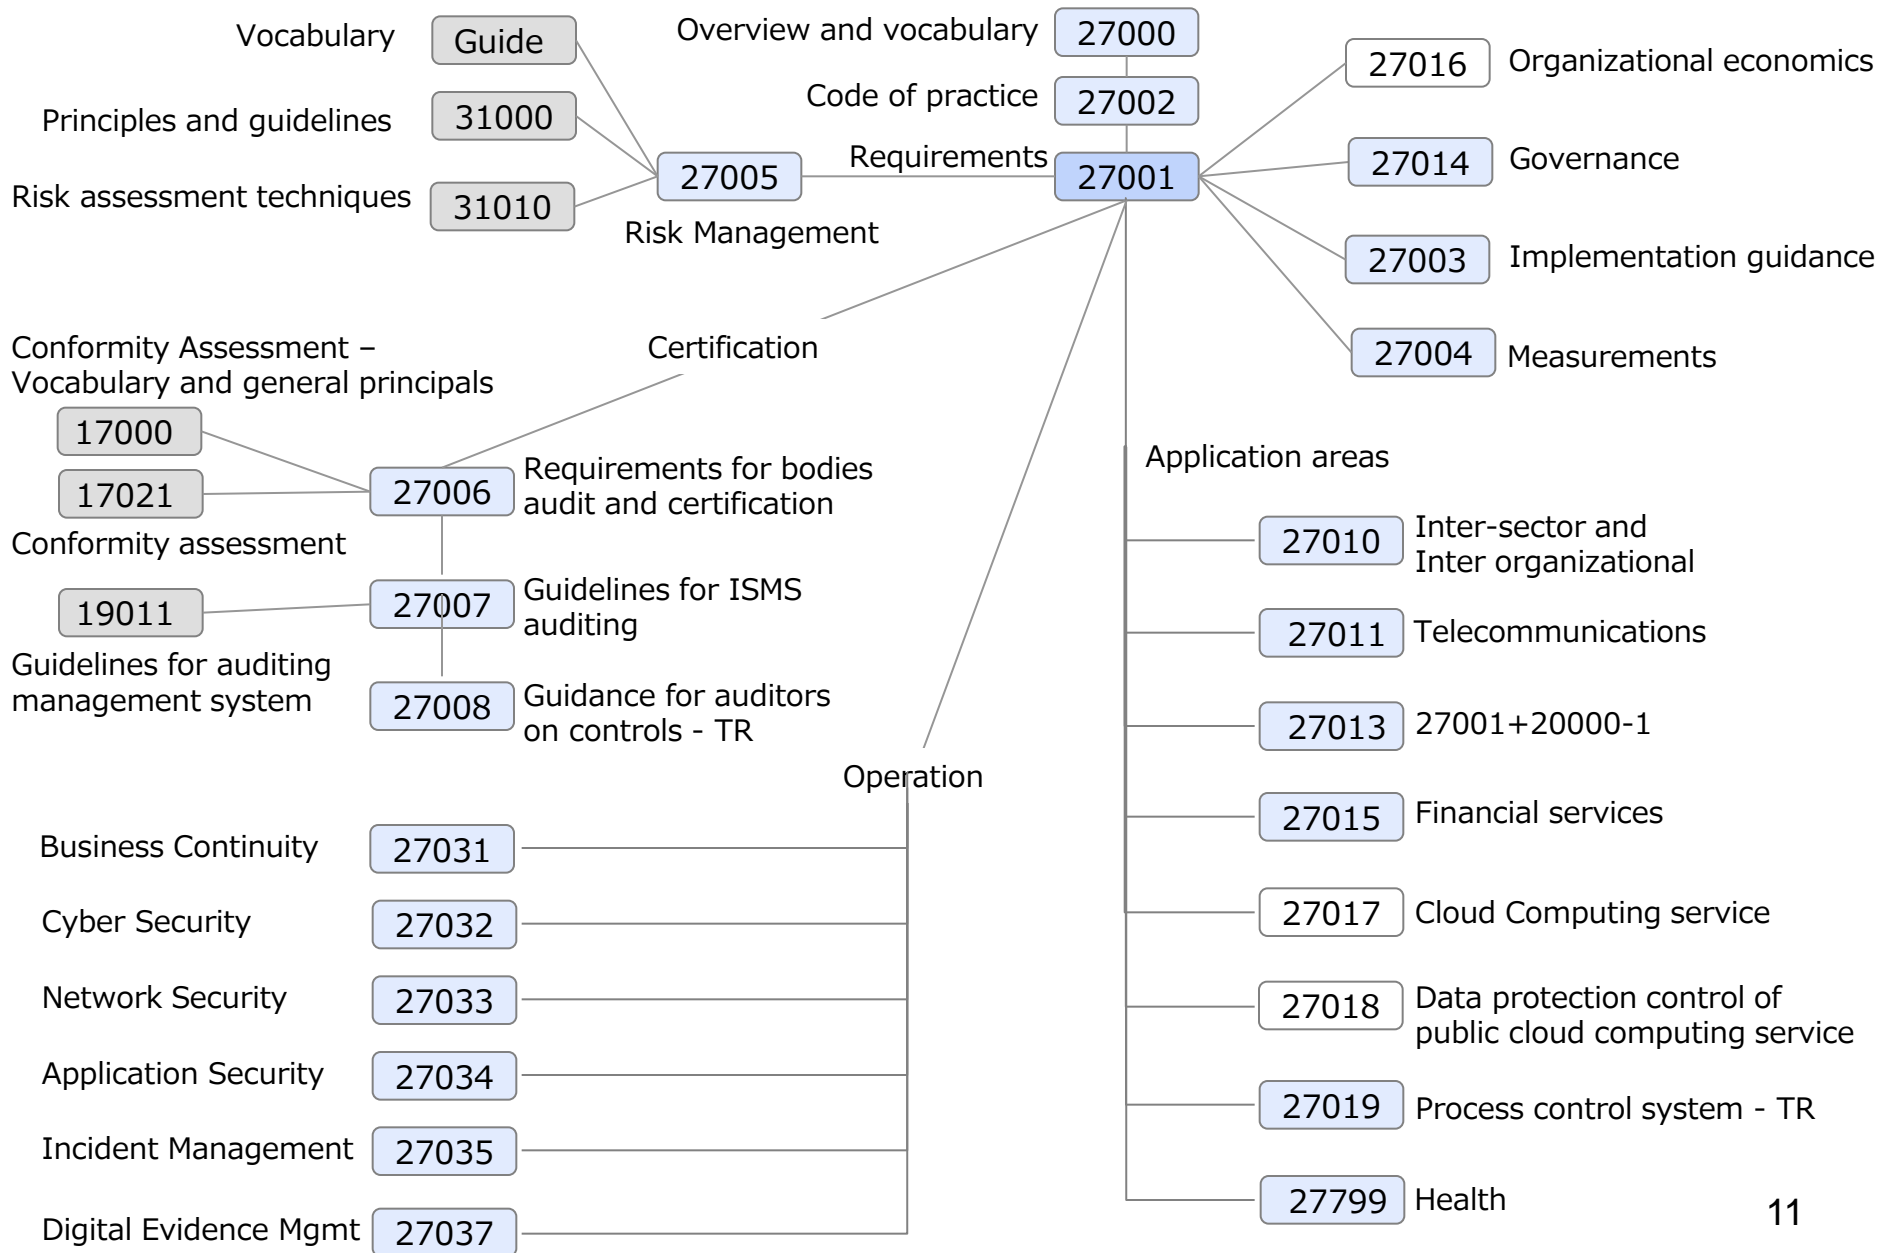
Vocabulary Guide

Overview and vocabulary 27000

Code of practice 27002

Principles and guidelines 31000

Risk assessment techniques 31010

27005

Risk Management

Requirements 27001

27016 Organizational economics

27014 Governance

27003 Implementation guidance

27004 Measurements

Certification

Conformity Assessment – Vocabulary and general principals

17000

17021

Conformity assessment

27006 Requirements for bodies audit and certification

19011

27007 Guidelines for ISMS auditing

Guidelines for auditing management system

27008 Guidance for auditors on controls - TR

Application areas

27010 Inter-sector and Inter organizational

27011 Telecommunications

27013 27001+20000-1

27015 Financial services

27017 Cloud Computing service

27018 Data protection control of public cloud computing service

27019 Process control system - TR

27799 Health

Operation

Business Continuity 27031

Cyber Security 27032

Network Security 27033

Application Security 27034

Incident Management 27035

Digital Evidence Mgmt 27037

11